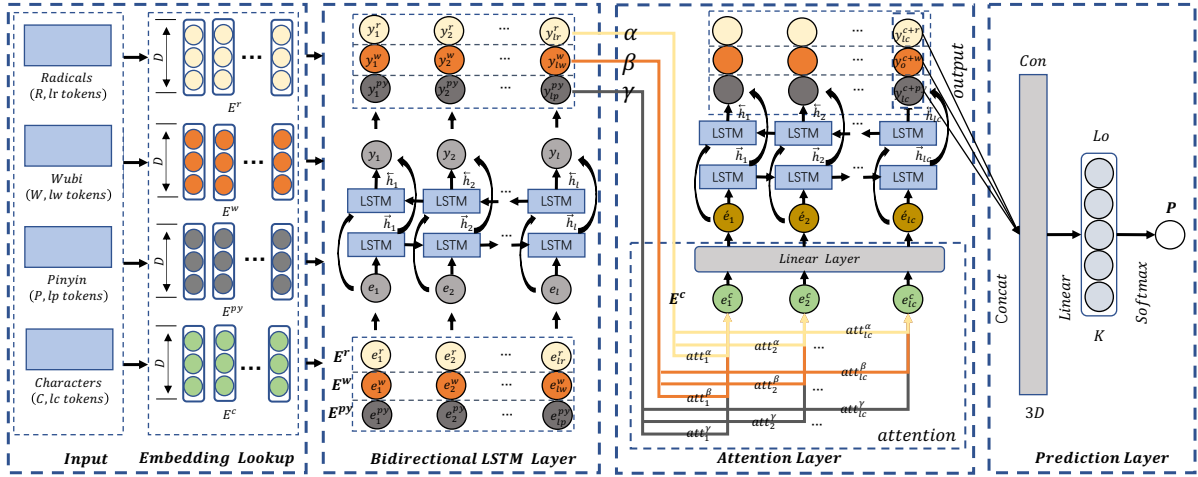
Radicals
$(R, lr$ tokens)

Wubi
$(W, lw$ tokens)

Pinyin
$(P, lp$ tokens)

Characters
$(C, lc$ tokens)

$D$ $E^r$
$D$ $E^w$
$D$ $E^{py}$
$D$ $E^c$

Input    Embedding Lookup

$y_1^r$ $y_2^r$ ··· $y_{lr}^r$
$y_1^w$ $y_2^w$ ··· $y_{lw}^w$
$y_1^{py}$ $y_2^{py}$ ··· $y_{lp}^{py}$

$y_1$ $y_2$ ··· $y_l$
$\overleftarrow{h}_1$ $\overleftarrow{h}_2$ $\overleftarrow{h}_l$
LSTM LSTM LSTM
$\overrightarrow{h}_1$ $\overrightarrow{h}_2$ $\overrightarrow{h}_l$
LSTM LSTM LSTM
$e_1$ $e_2$ $e_l$

$E^r$ $e_1^r$ $e_2^r$ ··· $e_{lr}^r$
$E^w$ $e_1^w$ $e_2^w$ ··· $e_{lw}^w$
$E^{py}$ $e_1^{py}$ $e_2^{py}$ ··· $e_{lp}^{py}$

Bidirectional LSTM Layer

$\alpha$
$\beta$
$\gamma$

$\hat{e}_1$ $\hat{e}_2$ ··· $\hat{e}_{lc}$
$y_{lc}^{c+r}$
$y_o^{c+w}$
$y_{lc}^{c+p}$
output
$\overleftarrow{h}_1$ $\overleftarrow{h}_2$ $\overleftarrow{h}_{lc}$
LSTM LSTM LSTM
$\overrightarrow{h}_1$ $\overrightarrow{h}_2$ $\overrightarrow{h}_{lc}$
LSTM LSTM LSTM
$\acute{e}_1$ $\acute{e}_2$ $\acute{e}_{lc}$
Linear Layer
$E^c$ $e_1^c$ $e_2^c$ $e_{lc}^c$
$att_1^\alpha$ $att_2^\alpha$ ··· $att_{lc}^\alpha$
$att_1^\beta$ $att_2^\beta$ ··· $att_{lc}^\beta$
$att_1^\gamma$ $att_2^\gamma$ ··· $att_{lc}^\gamma$
attention

Attention Layer

Con
Concat
3D
Lo
Linear
K
Softmax
$P$

Prediction Layer